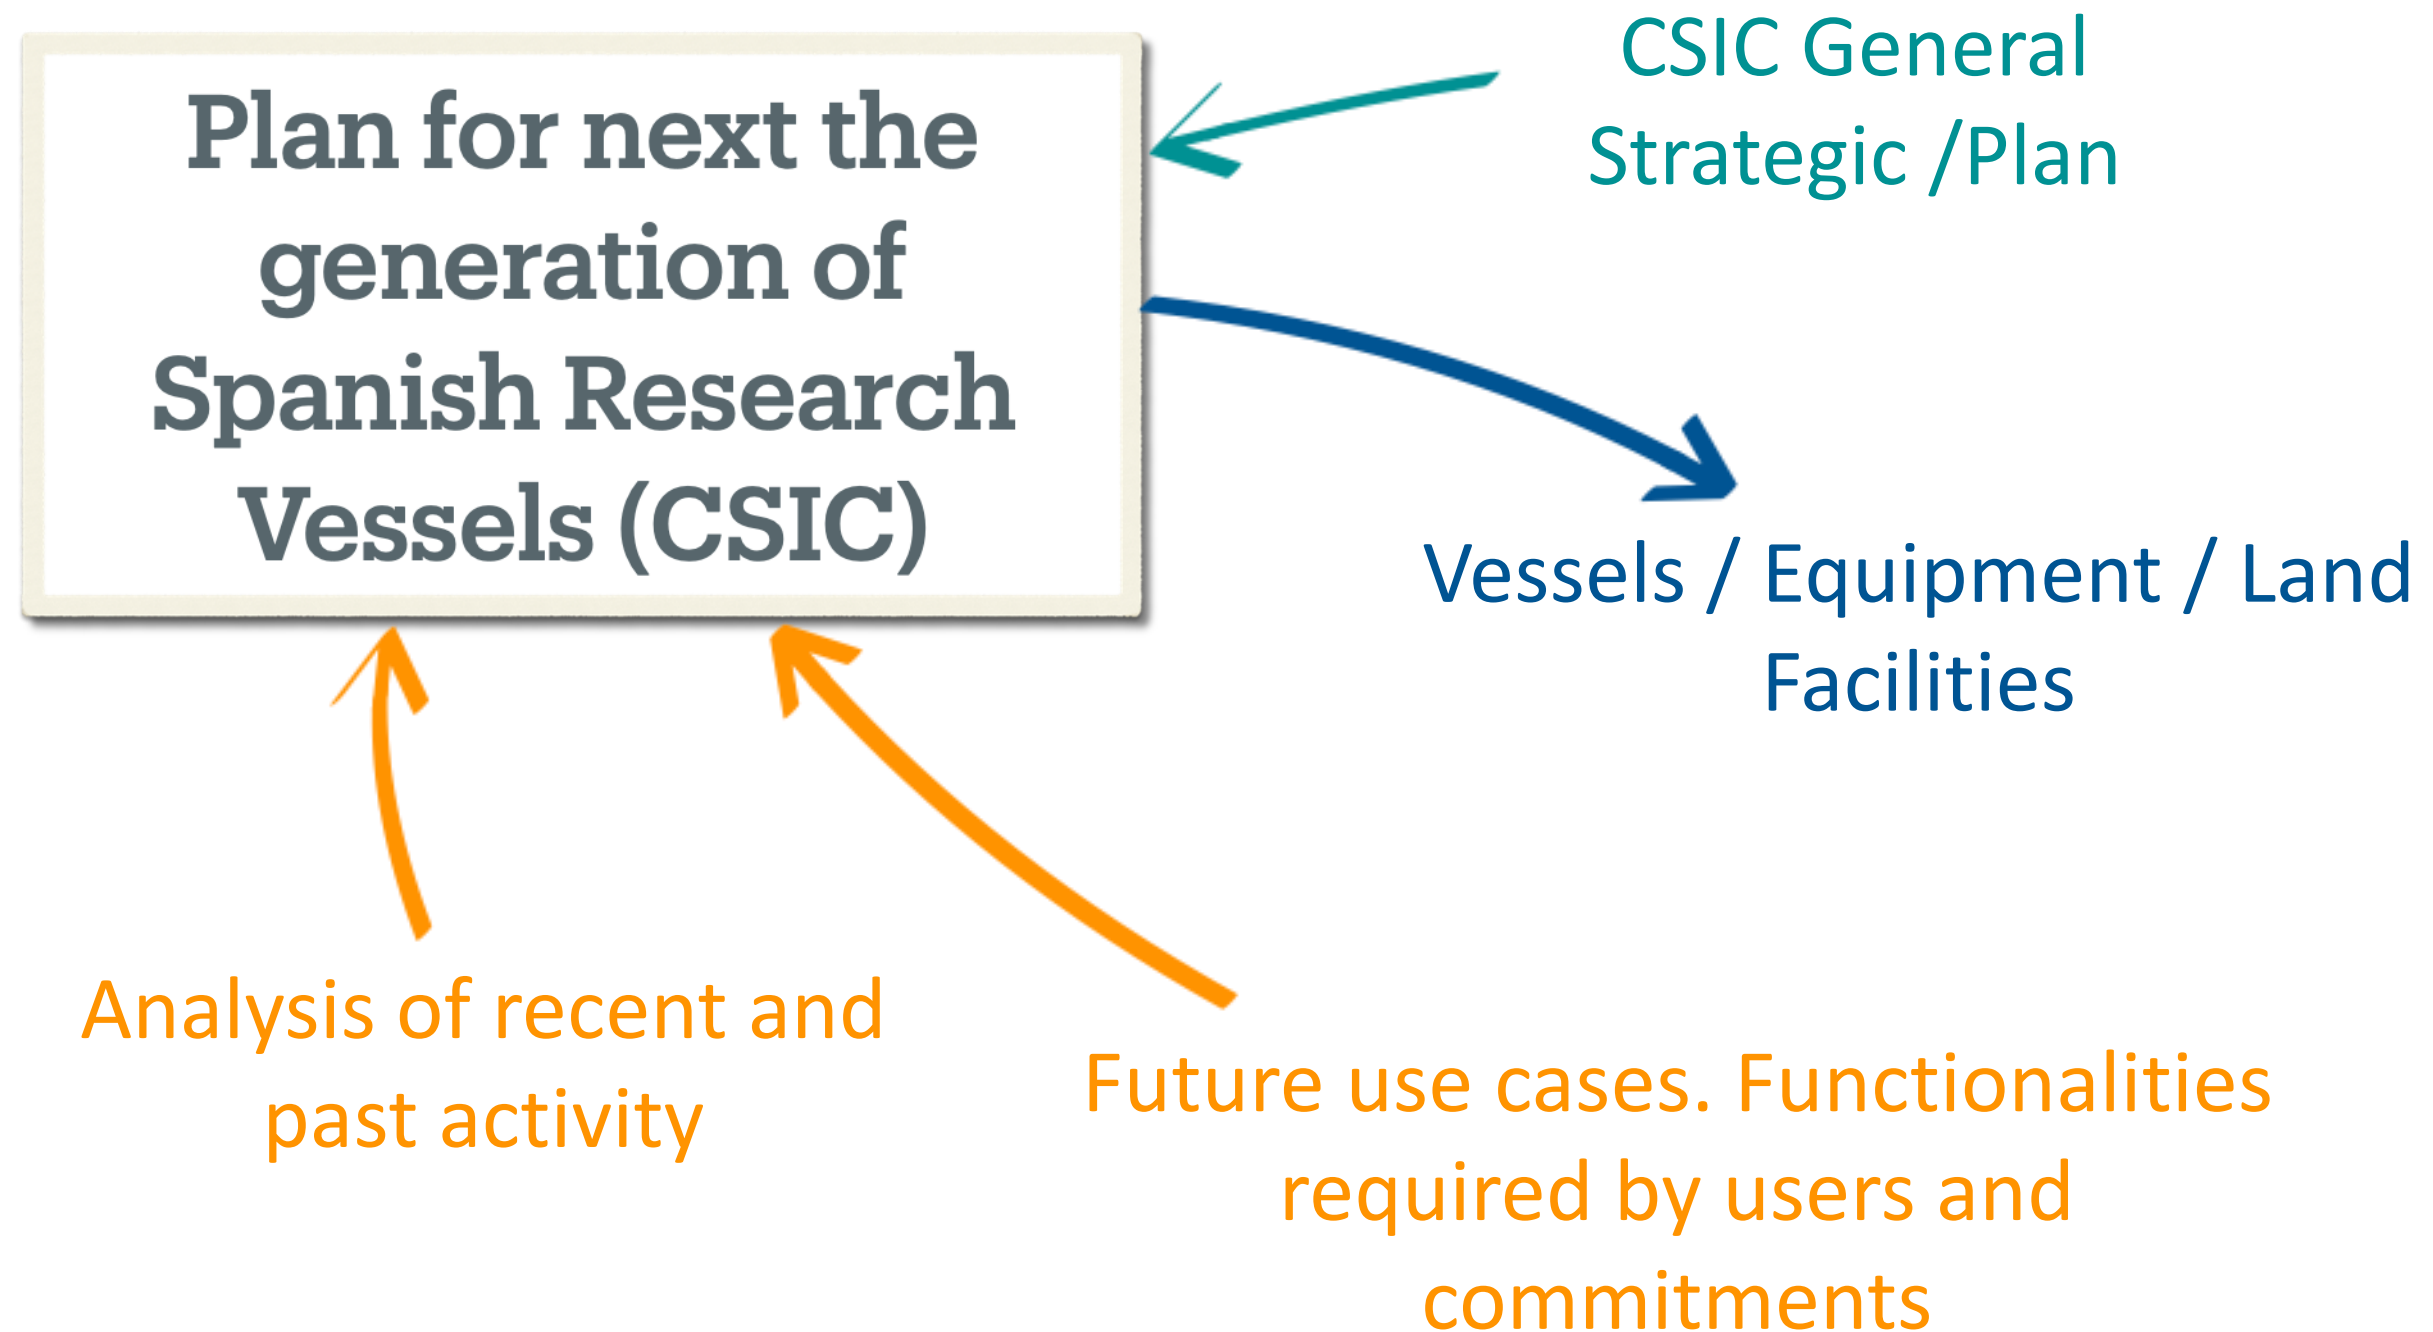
Plan for next the generation of Spanish Research Vessels (CSIC)

CSIC General Strategic /Plan

Vessels / Equipment / Land Facilities

Analysis of recent and past activity

Future use cases. Functionalities required by users and commitments